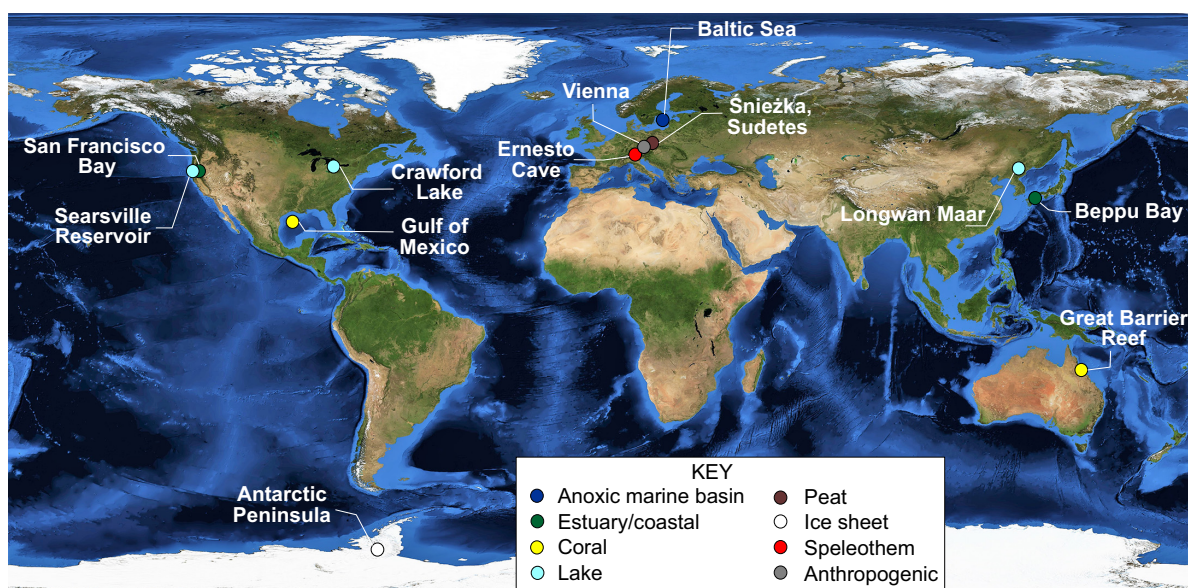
Baltic Sea

Vienna

Śnieżka, Sudetes

Ernesto Cave

San Francisco Bay

Crawford Lake

Searsville Reservoir

Gulf of Mexico

Longwan Maar

Beppu Bay

Great Barrier Reef

Antarctic Peninsula

KEY

Anoxic marine basin
Estuary/coastal
Coral
Lake
Peat
Ice sheet
Speleothem
Anthropogenic